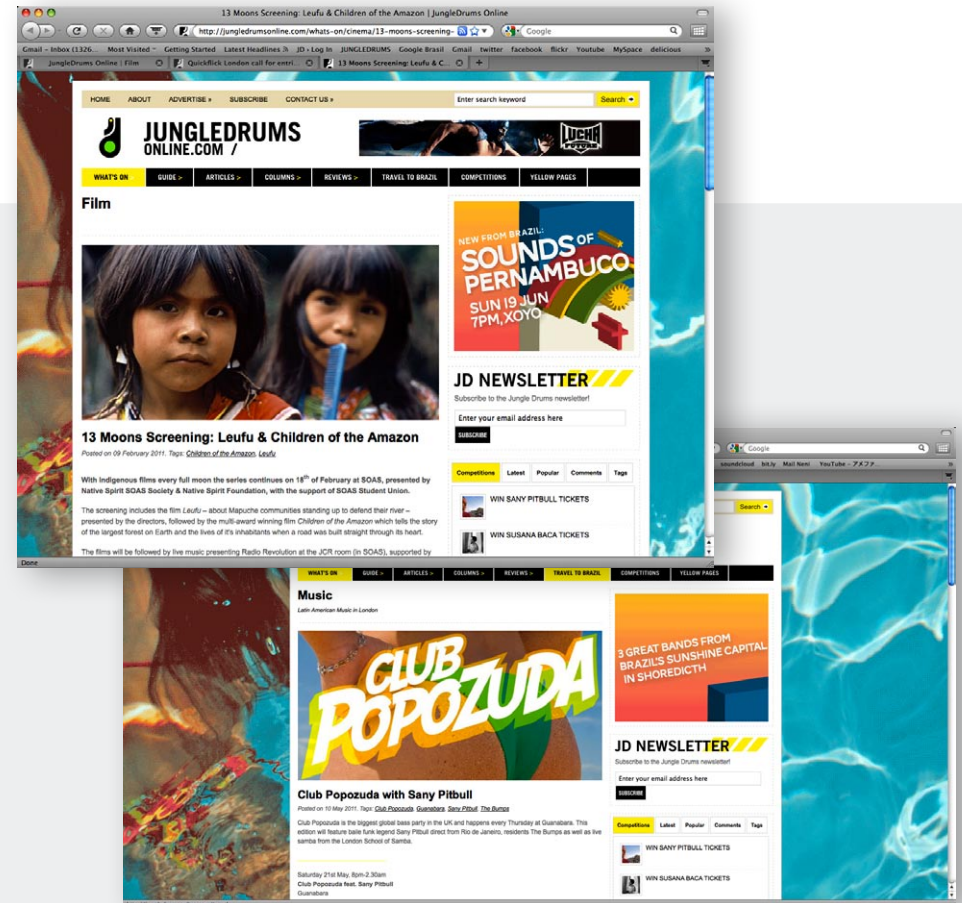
13 Moons Screening: Leufu & Children of the Amazon | JungleDrums Online

http://jungledrumsonline.com/whats-on/cinema/13-moons-screening-

Google

Gmail - Inbox (1326... Most Visited Getting Started Latest Headlines JD › Log In JUNGLEDRUMS Google Brasil Gmail twitter facebook flickr Youtube MySpace delicious

JungleDrums Online | Film | Quickflick London call for entri... | 13 Moons Screening: Leufu & C...

HOME ABOUT ADVERTISE » SUBSCRIBE CONTACT US »

Enter search keyword

Search

JUNGLEDRUMS ONLINE.COM /

LUCHA

WHAT'S ON GUIDE > ARTICLES > COLUMNS > REVIEWS > TRAVEL TO BRAZIL COMPETITIONS YELLOW PAGES

Film

NEW FROM BRAZIL: SOUNDS OF PERNAMBUCO SUN 19 JUN 7PM, XOYO

13 Moons Screening: Leufu & Children of the Amazon

Posted on 09 February 2011. Tags: Children of the Amazon, Leufu

With Indigenous films every full moon the series continues on $18^{th}$ of February at SOAS, presented by Native Spirit SOAS Society & Native Spirit Foundation, with the support of SOAS Student Union.

The screening includes the film Leufu – about Mapuche communities standing up to defend their river – presented by the directors, followed by the multi-award winning film Children of the Amazon which tells the story of the largest forest on Earth and the lives of it's inhabitants when a road was built straight through its heart.

The films will be followed by live music presenting Radio Revolution at the JCR room (in SOAS), supported by

JD NEWSLETTER

Subscribe to the Jungle Drums newsletter!

Enter your email address here

SUBSCRIBE

Competitions Latest Popular Comments Tags

WIN SANY PITBULL TICKETS

WIN SUSANA BACA TICKETS

Done

Google

soundcloud bit.ly Mail Neni YouTube - アメフア...

Search

WHAT'S ON GUIDE > ARTICLES > COLUMNS > REVIEWS > TRAVEL TO BRAZIL COMPETITIONS YELLOW PAGES

Music

Latin American Music in London

CLUB POPOZUDA

3 GREAT BANDS FROM BRAZIL'S SUNSHINE CAPITAL IN SHOREDITCH

JD NEWSLETTER

Subscribe to the Jungle Drums newsletter!

Enter your email address here

SUBSCRIBE

Club Popozuda with Sany Pitbull

Posted on 10 May 2011. Tags: Club Popozuda, Guanabara, Sany Pitbull, The Bumps

Club Popozuda is the biggest global bass party in the UK and happens every Thursday at Guanabara. This edition will feature baile funk legend Sany Pitbull direct from Rio de Janeiro, residents The Bumps as well as live samba from the London School of Samba.

Saturday 21st May, 8pm-2.30am
Club Popozuda feat. Sany Pitbull
Guanabara

Competitions Latest Popular Comments Tags

WIN SANY PITBULL TICKETS

WIN SUSANA BACA TICKETS